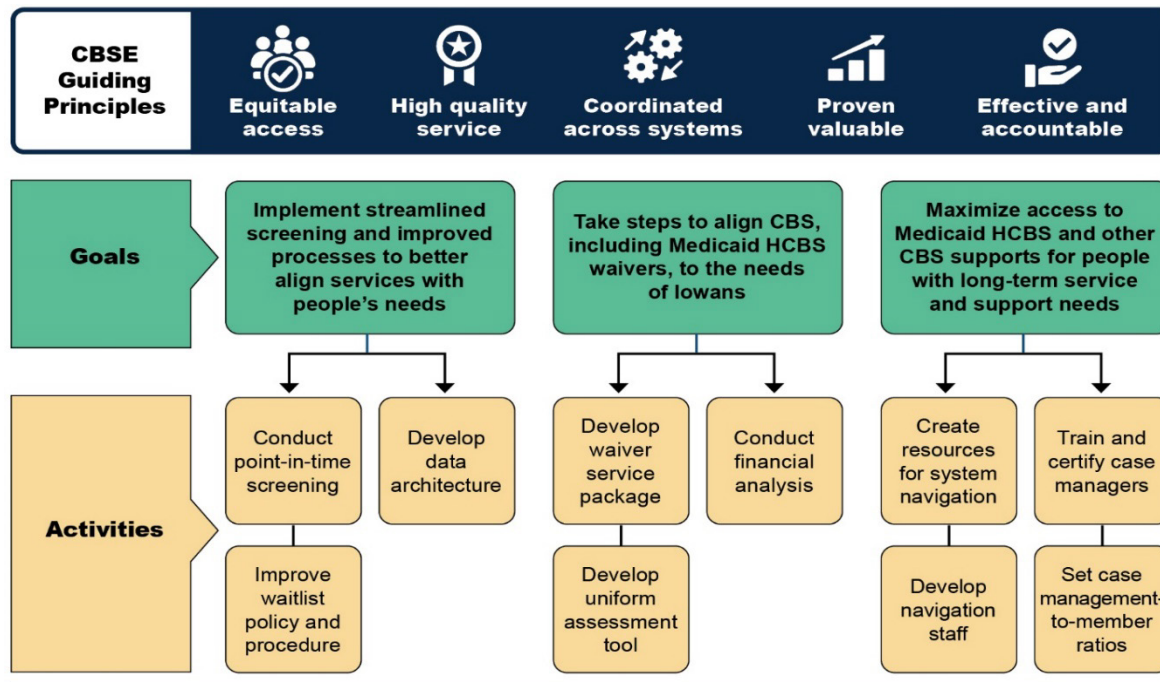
CBSE Guiding Principles

Equitable access

High quality service

Coordinated across systems

Proven valuable

Effective and accountable

Goals

Implement streamlined screening and improved processes to better align services with people's needs

Take steps to align CBS, including Medicaid HCBS waivers, to the needs of Iowans

Maximize access to Medicaid HCBS and other CBS supports for people with long-term service and support needs

Activities

Conduct point-in-time screening

Develop data architecture

Improve waitlist policy and procedure

Develop waiver service package

Conduct financial analysis

Develop uniform assessment tool

Create resources for system navigation

Train and certify case managers

Develop navigation staff

Set case management-to-member ratios